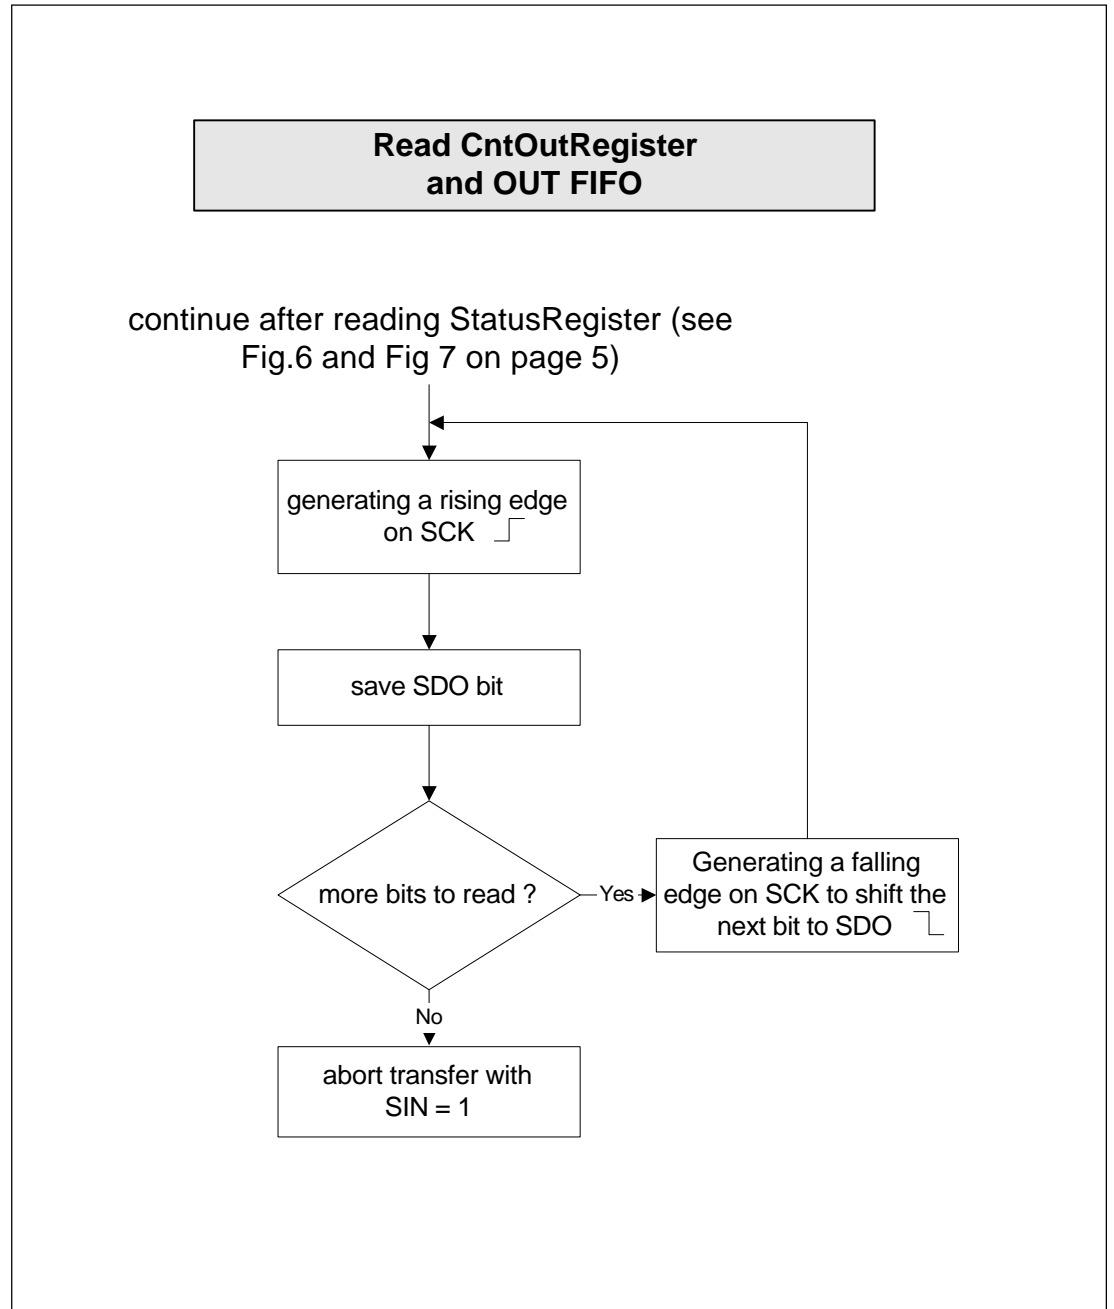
Read CntOutRegister and OUT FIFO

continue after reading StatusRegister (see Fig.6 and Fig 7 on page 5)

generating a rising edge on SCK

save SDO bit

more bits to read ?

Yes

Generating a falling edge on SCK to shift the next bit to SDO

No

abort transfer with SIN = 1